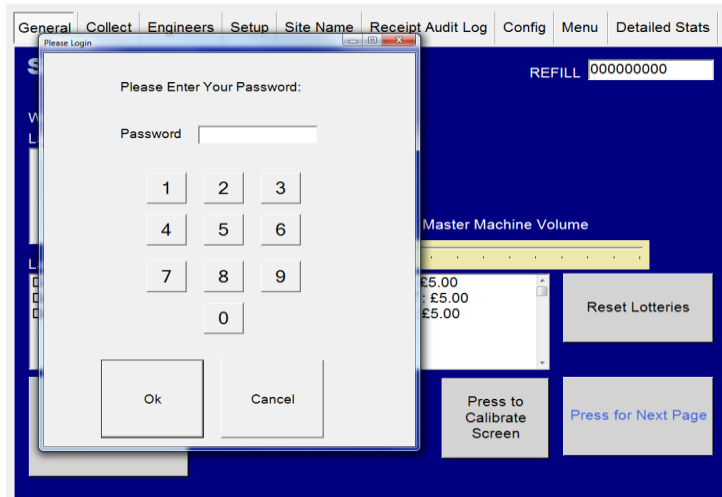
General | Collect | Engineers | Setup | Site Name | Receipt Audit Log | Config | Menu | Detailed Stats

Please Login

Please Enter Your Password:

Password

1 2 3
4 5 6
7 8 9
0

Ok

Cancel

REFILL 000000000

Master Machine Volume

£5.00
: £5.00
£5.00

Reset Lotteries

Press to Calibrate Screen

Press for Next Page